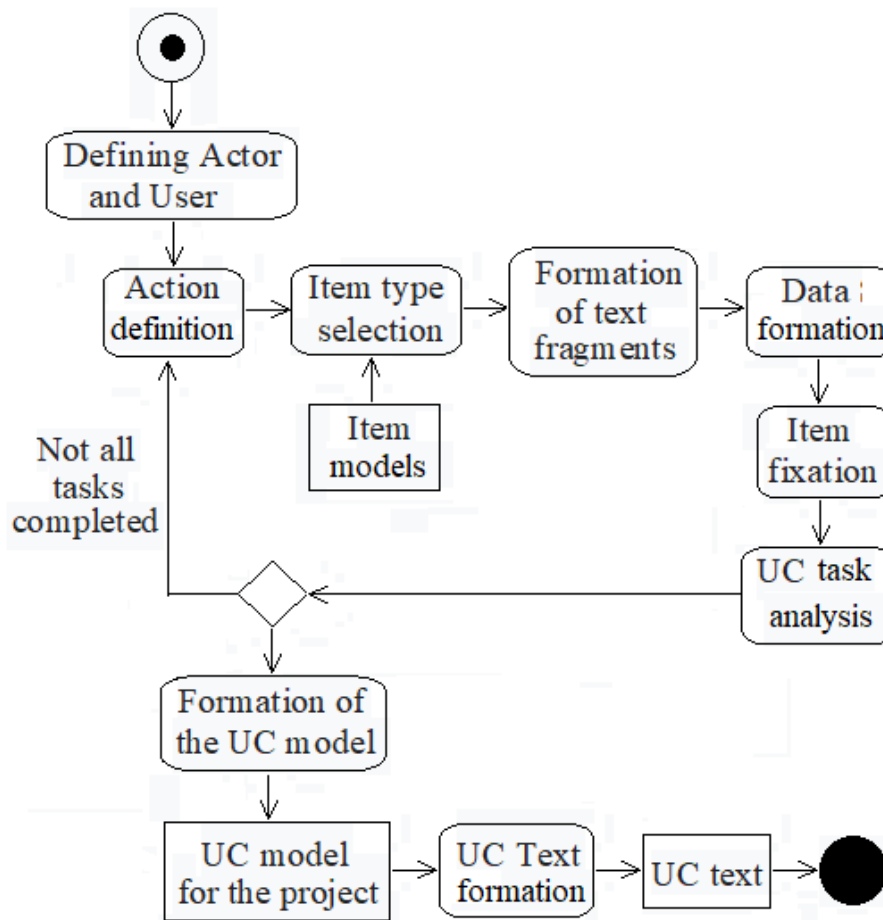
Defining Actor and User

Action definition

Item type selection

Formation of text fragments

Data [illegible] formation

Item models

Item fixation

Not all tasks completed

UC task analysis

Formation of the UC model

UC model for the project

UC Text formation

UC text